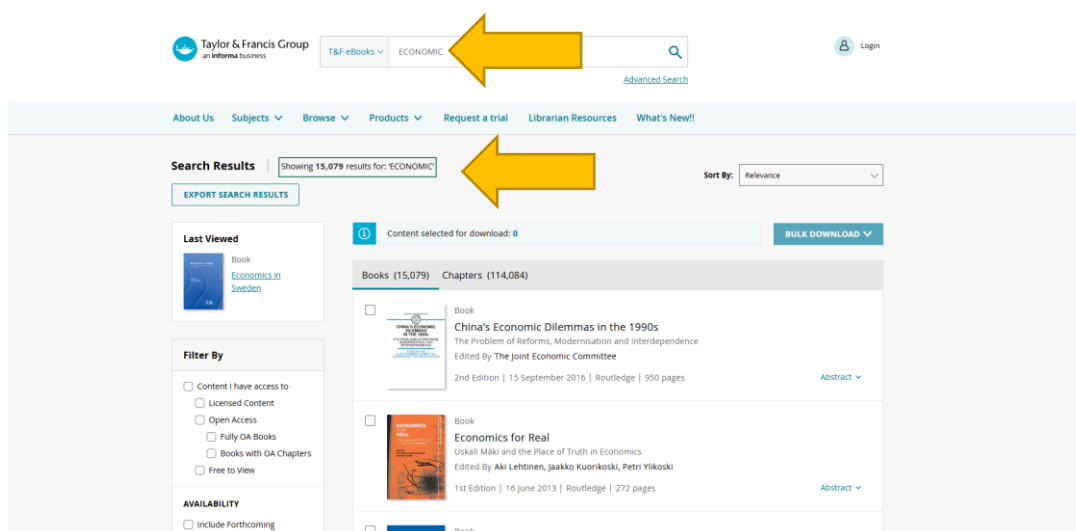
Taylor & Francis Group
an informa business

T&F eBooks ECONOMIC

Advanced Search

Login

About Us Subjects Browse Products Request a trial Librarian Resources What's New!!

Search Results

Showing 15,079 results for: 'ECONOMIC'

Sort By: Relevance

EXPORT SEARCH RESULTS

Last Viewed

Book
Economics in Sweden

Filter By

Content I have access to
Licensed Content
Open Access
Fully OA Books
Books with OA Chapters
Free to View

AVAILABILITY

Include Forthcoming

Content selected for download: 0

BULK DOWNLOAD

Books (15,079) Chapters (114,084)

Book
China's Economic Dilemmas in the 1990s
The Problem of Reforms, Modernisation and Interdependence
Edited By The Joint Economic Committee
2nd Edition | 15 September 2016 | Routledge | 950 pages
Abstract

Book
Economics for Real
Uskali Mäki and the Place of Truth in Economics
Edited By Aki Lehtinen, Jaakko Kuorikoski, Petri Ylikoski
1st Edition | 16 June 2013 | Routledge | 272 pages
Abstract

Book